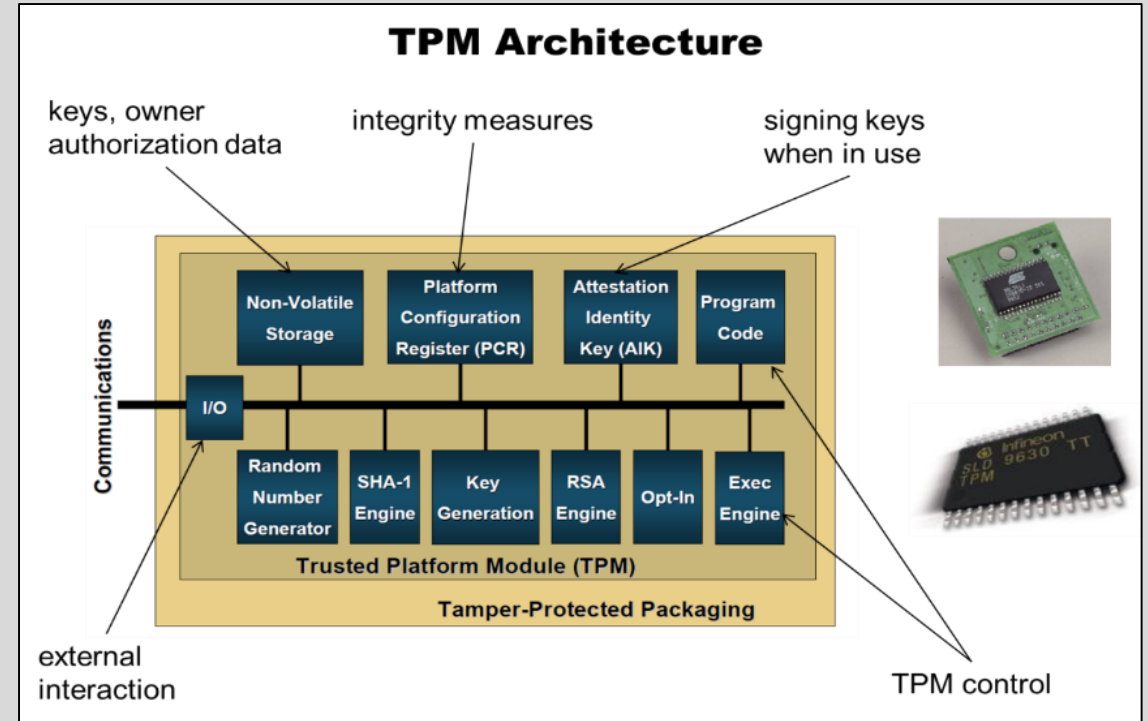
TPM Architecture

keys, owner authorization data

integrity measures

signing keys when in use

Communications

Non-Volatile Storage

Platform Configuration Register (PCR)

Attestation Identity Key (AIK)

Program Code

I/O

Random Number Generator

SHA-1 Engine

Key Generation

RSA Engine

Opt-In

Exec Engine

Trusted Platform Module (TPM)

Tamper-Protected Packaging

Infineon SLD 9630 TT TPM

external interaction

TPM control